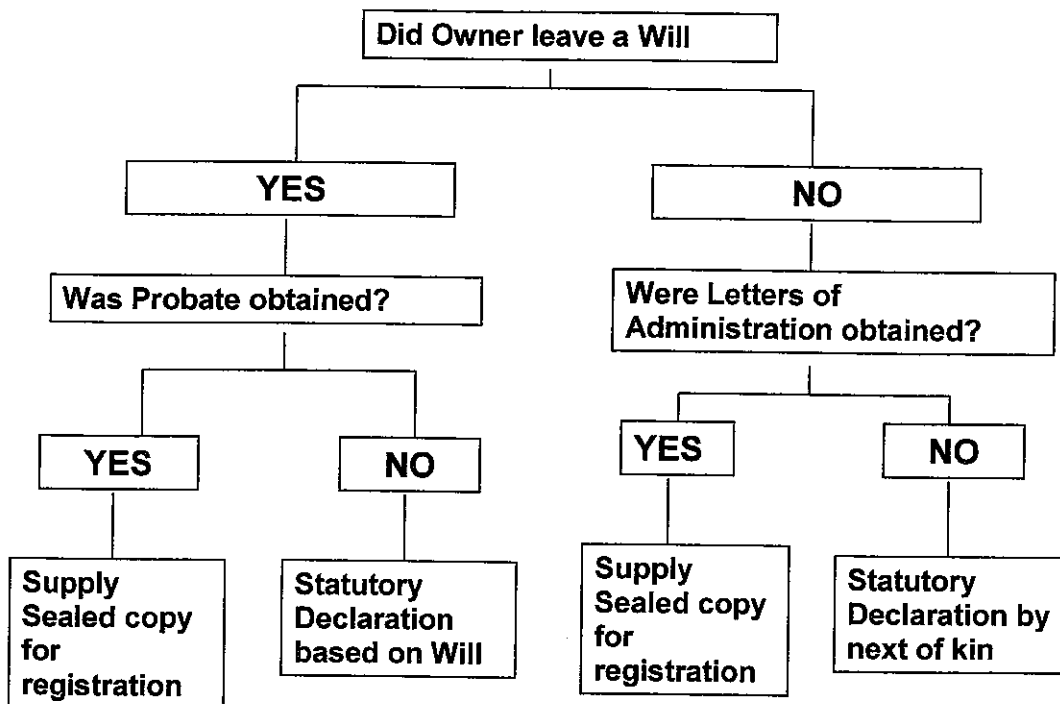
Did Owner leave a Will

YES

NO

Was Probate obtained?

Were Letters of Administration obtained?

YES

NO

YES

NO

Supply Sealed copy for registration

Statutory Declaration based on Will

Supply Sealed copy for registration

Statutory Declaration by next of kin